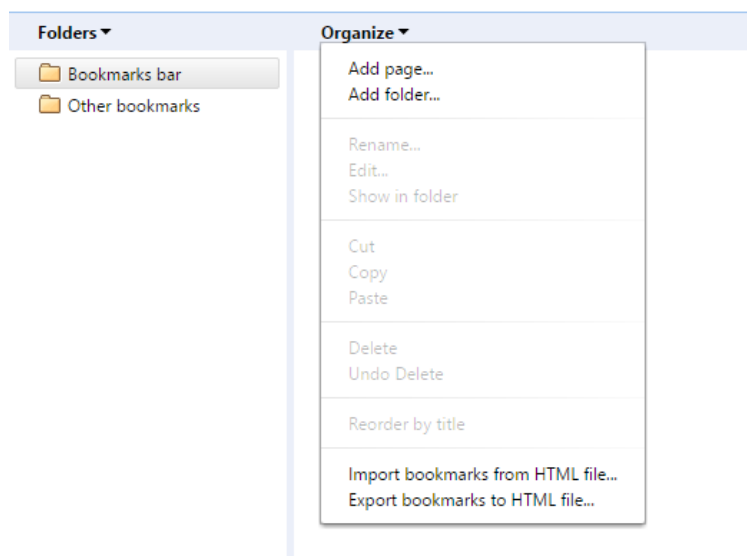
Folders ▾

Bookmarks bar

Other bookmarks

Organize ▾

Add page...
Add folder...

Rename...
Edit...
Show in folder

Cut
Copy
Paste

Delete
Undo Delete

Reorder by title

Import bookmarks from HTML file...
Export bookmarks to HTML file...